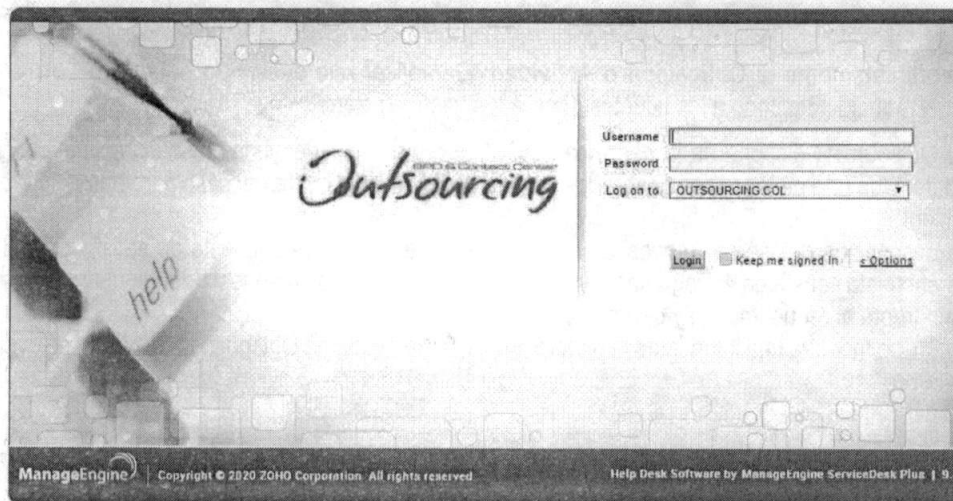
BPO & Contact Center
Outsourcing

Username
Password
Log on to OUTSOURCING COL

Login Keep me signed in « Options

help

ManageEngine | Copyright © 2020 ZOHO Corporation. All rights reserved.

Help Desk Software by ManageEngine ServiceDesk Plus | 9.